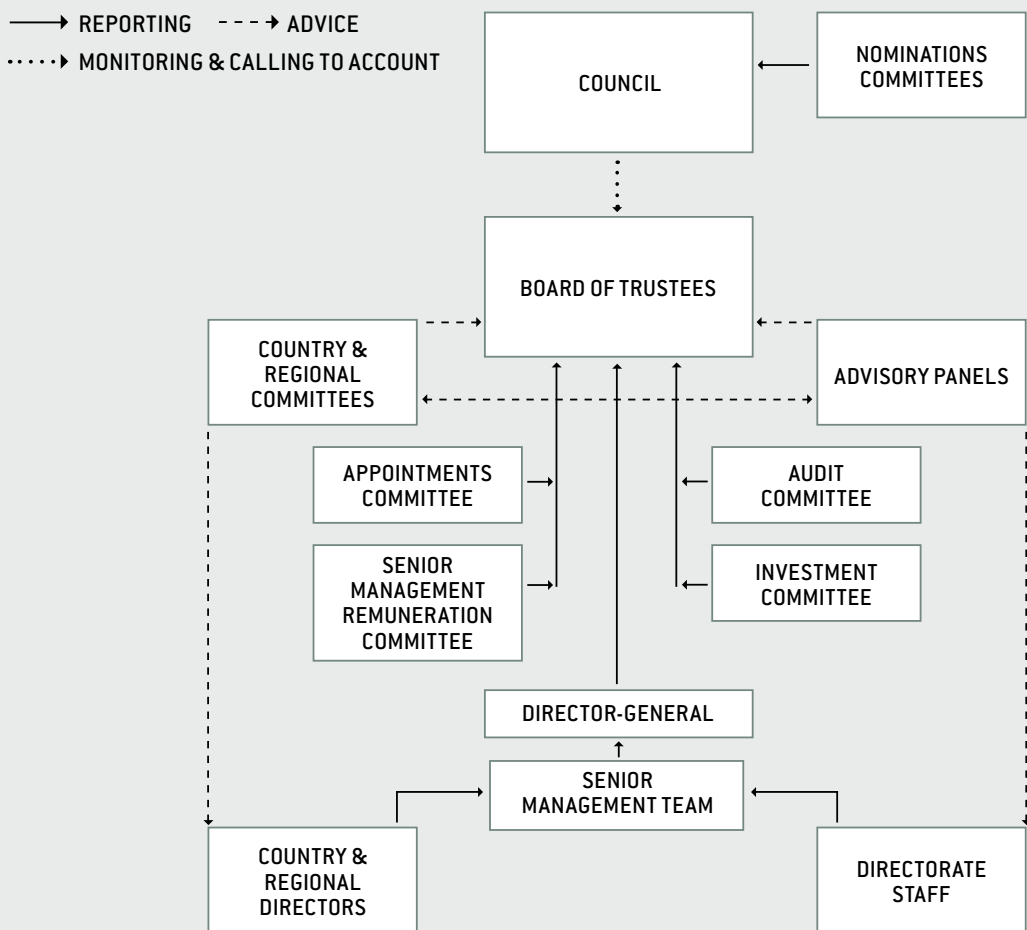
REPORTING
ADVICE
MONITORING & CALLING TO ACCOUNT

COUNCIL

NOMINATIONS COMMITTEES

BOARD OF TRUSTEES

COUNTRY & REGIONAL COMMITTEES

ADVISORY PANELS

APPOINTMENTS COMMITTEE

SENIOR MANAGEMENT REMUNERATION COMMITTEE

AUDIT COMMITTEE

INVESTMENT COMMITTEE

DIRECTOR-GENERAL

SENIOR MANAGEMENT TEAM

COUNTRY & REGIONAL DIRECTORS

DIRECTORATE STAFF